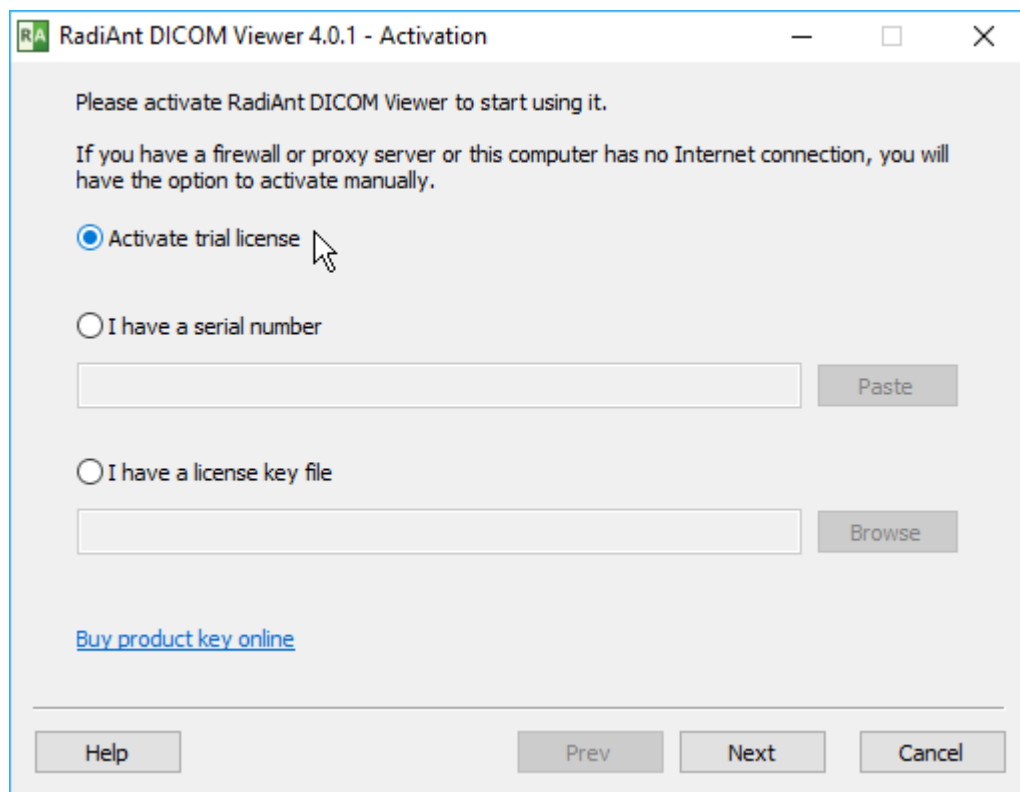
RA RadiAnt DICOM Viewer 4.0.1 - Activation

Please activate RadiAnt DICOM Viewer to start using it.

If you have a firewall or proxy server or this computer has no Internet connection, you will have the option to activate manually.

Activate trial license

I have a serial number

Paste

I have a license key file

Browse

Buy product key online

Help

Prev

Next

Cancel